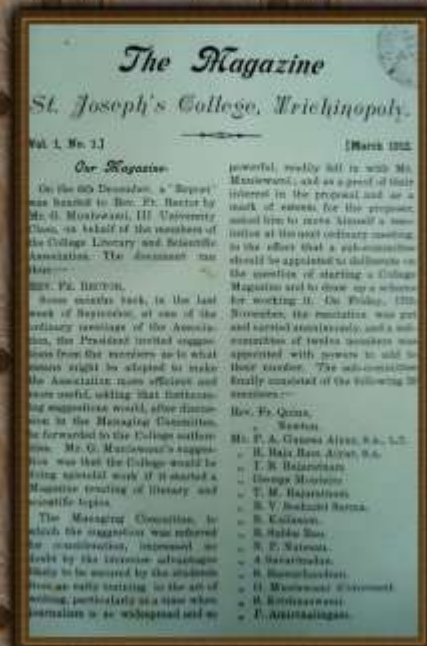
The Magazine

St. Joseph's College, Trichinopoly.

Vol. 1, No. 1.] [March 1912.

Our Magazine.

On the 6th December, a "Report" was handed to Rev. Fr. Rector by Mr. G. Muniswami, III University Class, on behalf of the members of the College Literary and Scientific Association. The document ran thus:—

REV. FR. RECTOR,

Some months back, in the last week of September, at one of the ordinary meetings of the Association, the President invited suggestions from the members as to what means might be adopted to make the Association more efficient and more useful, adding that forthcoming suggestions would, after discussion in the Managing Committee, be forwarded to the College authorities. Mr. G. Muniswami's suggestion was that the College would be doing splendid work if it started a Magazine treating of literary and scientific topics.

The Managing Committee, to which the suggestion was referred for consideration, impressed no doubt by the immense advantages likely to be secured by the students from an early training in the art of writing, particularly at a time when journalism is so widespread and so

powerful, readily fell in with Mr. Muniswami; and as a proof of their interest in the proposal and as a mark of esteem for the proposer, asked him to move himself a resolution at the next ordinary meeting to the effect that a sub-committee should be appointed to deliberate on the question of starting a College Magazine and to draw up a scheme for working it. On Friday, 17th November, the resolution was put and carried unanimously, and a sub-committee of twelve members was appointed with powers to add to their number. The sub-committee finally consisted of the following 20 members:—

Rev. Fr. Quinn.
" Newton.
Mr. P. A. Ganesa Aiyar, B.A., L.T.
" R. Raja Ram Aiyar, B.A.
" T. R. Balasubram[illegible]
" George Moraes
" T. M. Rajarattnam
" S. V. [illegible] Sarma
" S. Kailasam
" S. Subba Rao
" S. P. Natesan
" A Savarimuthu
" S. Ramachandran
" G. Muniswami (Convener)
" R. Krishnaswami
" P. Amirthalingam